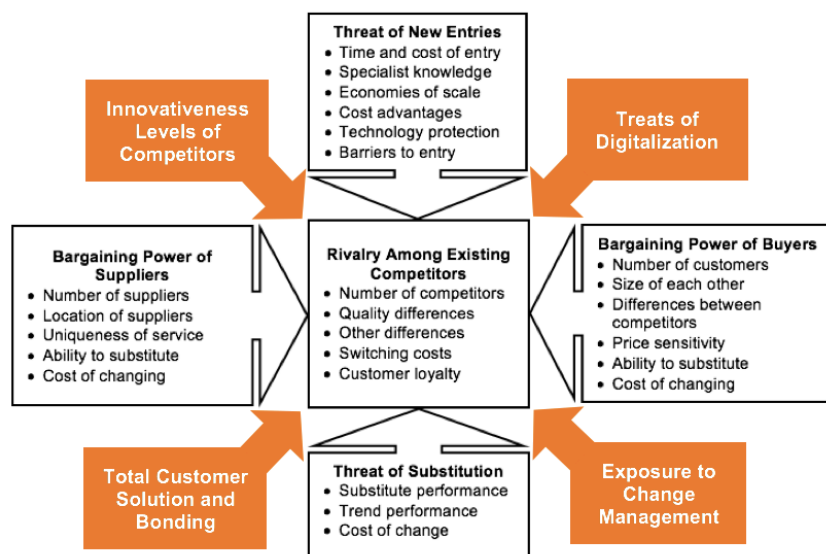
Threat of New Entries
- Time and cost of entry
- Specialist knowledge
- Economies of scale
- Cost advantages
- Technology protection
- Barriers to entry

Innovativeness Levels of Competitors

Treats of Digitalization

Bargaining Power of Suppliers
- Number of suppliers
- Location of suppliers
- Uniqueness of service
- Ability to substitute
- Cost of changing

Rivalry Among Existing Competitors
- Number of competitors
- Quality differences
- Other differences
- Switching costs
- Customer loyalty

Bargaining Power of Buyers
- Number of customers
- Size of each other
- Differences between competitors
- Price sensitivity
- Ability to substitute
- Cost of changing

Total Customer Solution and Bonding

Threat of Substitution
- Substitute performance
- Trend performance
- Cost of change

Exposure to Change Management